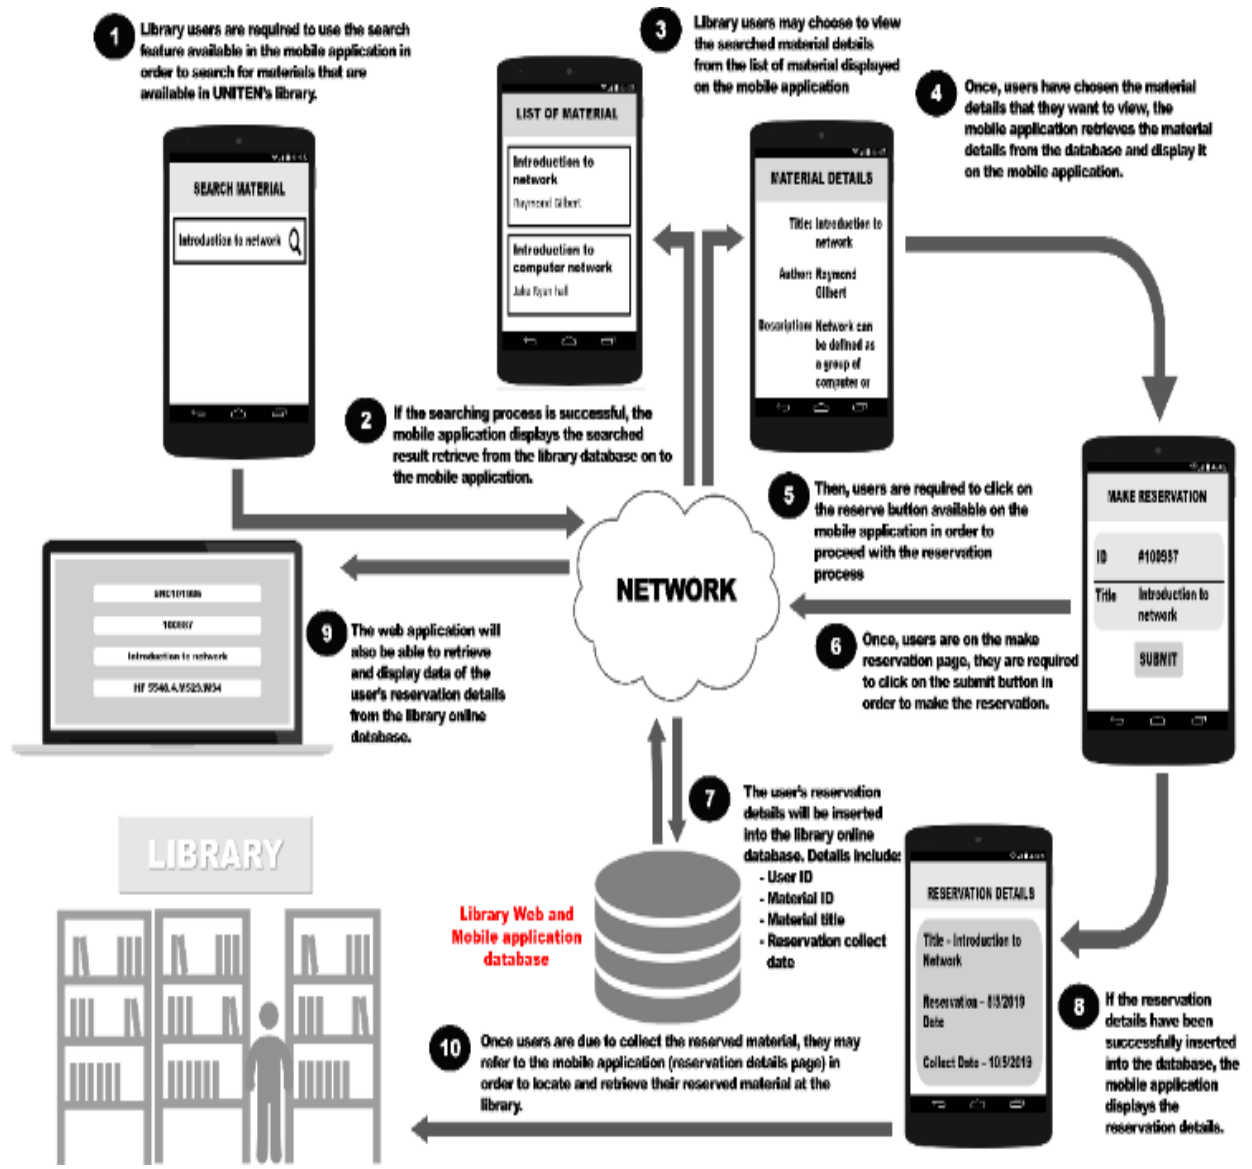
1 Library users are required to use the search feature available in the mobile application in order to search for materials that are available in UNITEN's library.

SEARCH MATERIAL

Introduction to network

3 Library users may choose to view the searched material details from the list of material displayed on the mobile application

LIST OF MATERIAL

Introduction to network
Raymond Gilbert

Introduction to computer network
Jake Ryan Hall

4 Once, users have chosen the material details that they want to view, the mobile application retrieves the material details from the database and display it on the mobile application.

MATERIAL DETAILS

Title: Introduction to network

Author: Raymond Gilbert

Description: Network can be defined as a group of computer or

2 If the searching process is successful, the mobile application displays the searched result retrieve from the library database on to the mobile application.

5 Then, users are required to click on the reserve button available on the mobile application in order to proceed with the reservation process

MAKE RESERVATION

ID #100937

Title Introduction to network

SUBMIT

NETWORK

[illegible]

100937

Introduction to network

HF 5548.4.M523.W54

9 The web application will also be able to retrieve and display data of the user's reservation details from the library online database.

6 Once, users are on the make reservation page, they are required to click on the submit button in order to make the reservation.

7 The user's reservation details will be inserted into the library online database. Details include:
- User ID
- Material ID
- Material title
- Reservation collect date

LIBRARY

Library Web and Mobile application database

RESERVATION DETAILS

Title - Introduction to Network

Reservation Date - 8/5/2019

Collect Date - 10/5/2019

8 If the reservation details have been successfully inserted into the database, the mobile application displays the reservation details.

10 Once users are due to collect the reserved material, they may refer to the mobile application (reservation details page) in order to locate and retrieve their reserved material at the library.